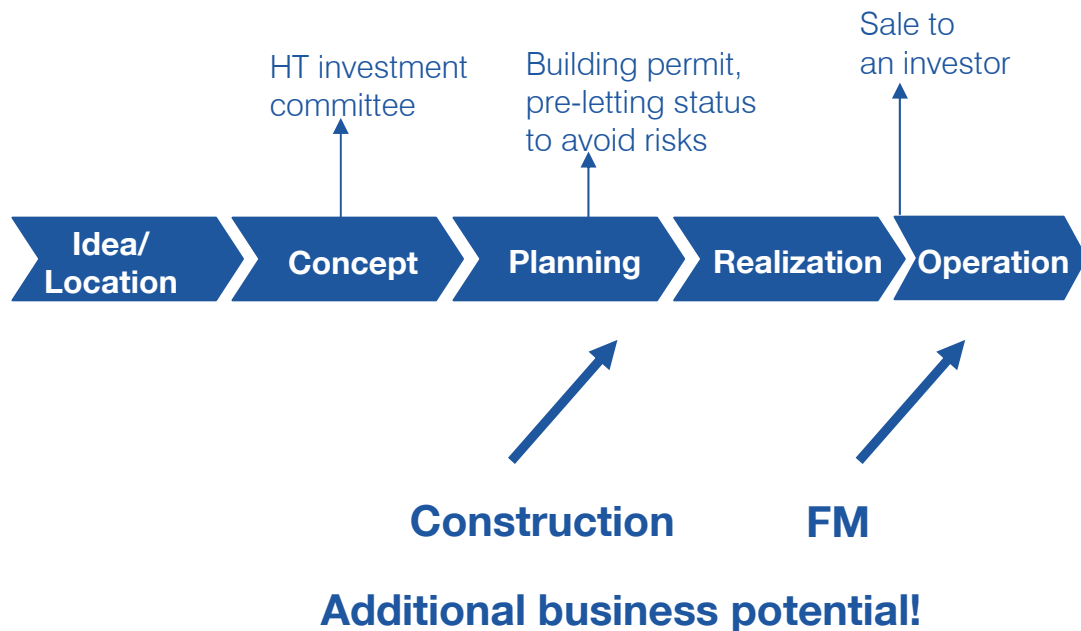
Sale to an investor

HT investment committee

Building permit, pre-letting status to avoid risks

Idea/ Location

Concept

Planning

Realization

Operation

Construction

FM

Additional business potential!